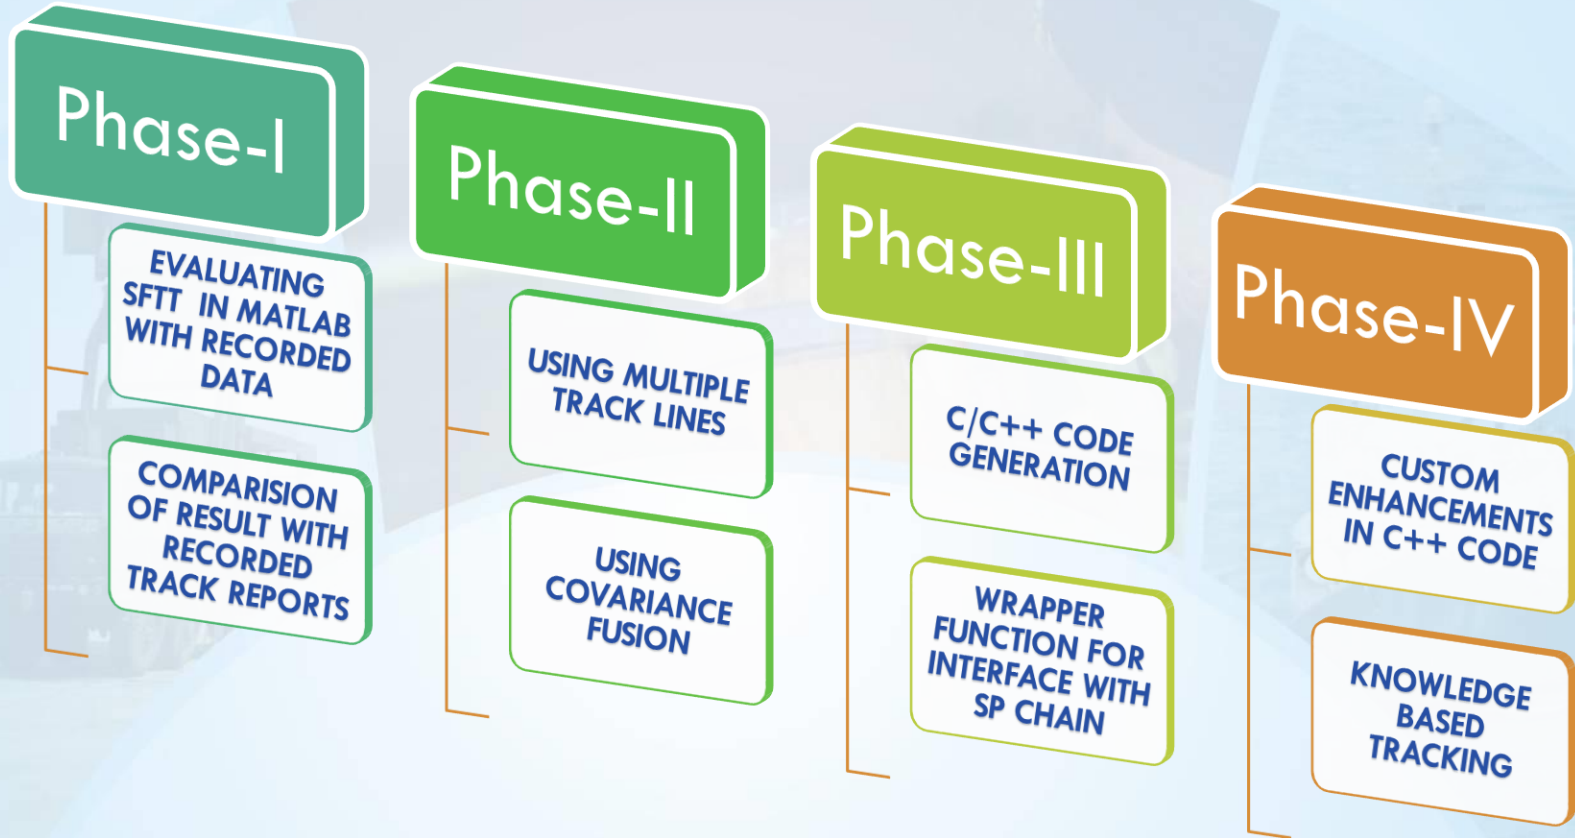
Phase-I

EVALUATING SFTT IN MATLAB WITH RECORDED DATA

COMPARISION OF RESULT WITH RECORDED TRACK REPORTS

Phase-II

USING MULTIPLE TRACK LINES

USING COVARIANCE FUSION

Phase-III

C/C++ CODE GENERATION

WRAPPER FUNCTION FOR INTERFACE WITH SP CHAIN

Phase-IV

CUSTOM ENHANCEMENTS IN C++ CODE

KNOWLEDGE BASED TRACKING